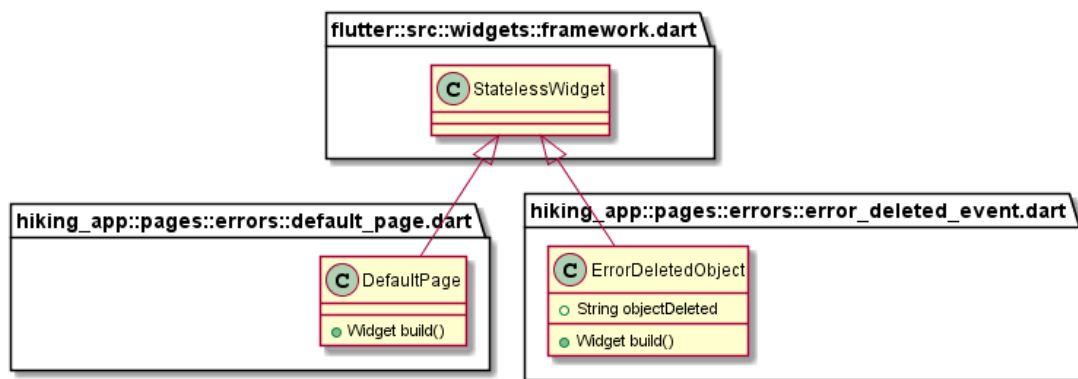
flutter::src::widgets::framework.dart

C StatelessWidget

hiking_app::pages::errors::default_page.dart

C DefaultPage

Widget build()

hiking_app::pages::errors::error_deleted_event.dart

C ErrorDeletedObject

String objectDeleted

Widget build()